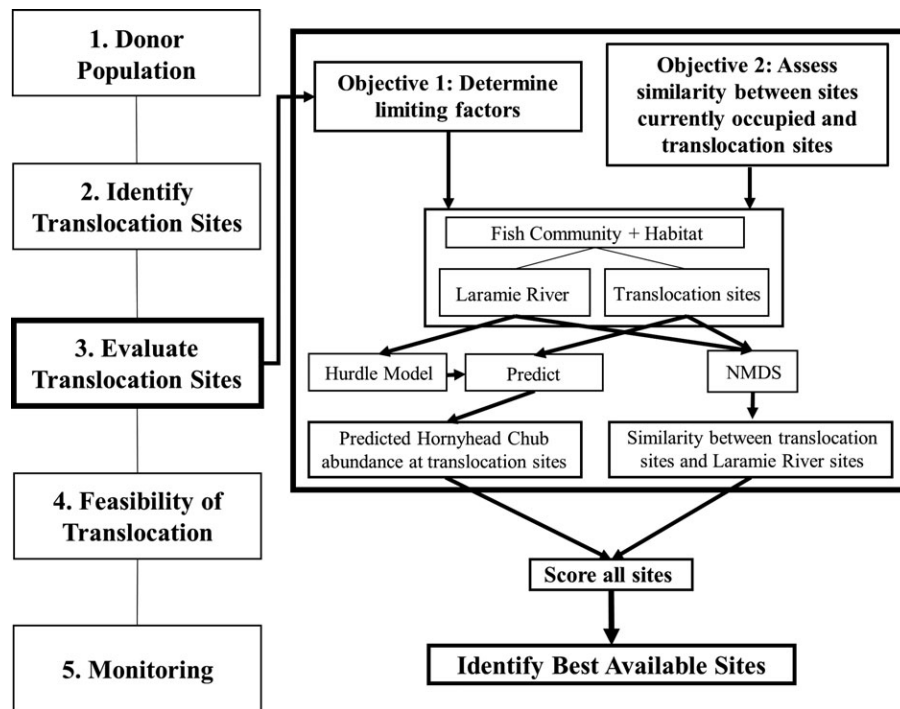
1. Donor Population

2. Identify Translocation Sites

3. Evaluate Translocation Sites

4. Feasibility of Translocation

5. Monitoring

Objective 1: Determine limiting factors

Objective 2: Assess similarity between sites currently occupied and translocation sites

Fish Community + Habitat

Laramie River

Translocation sites

Hurdle Model

Predict

NMDS

Predicted Hornyhead Chub abundance at translocation sites

Similarity between translocation sites and Laramie River sites

Score all sites

Identify Best Available Sites